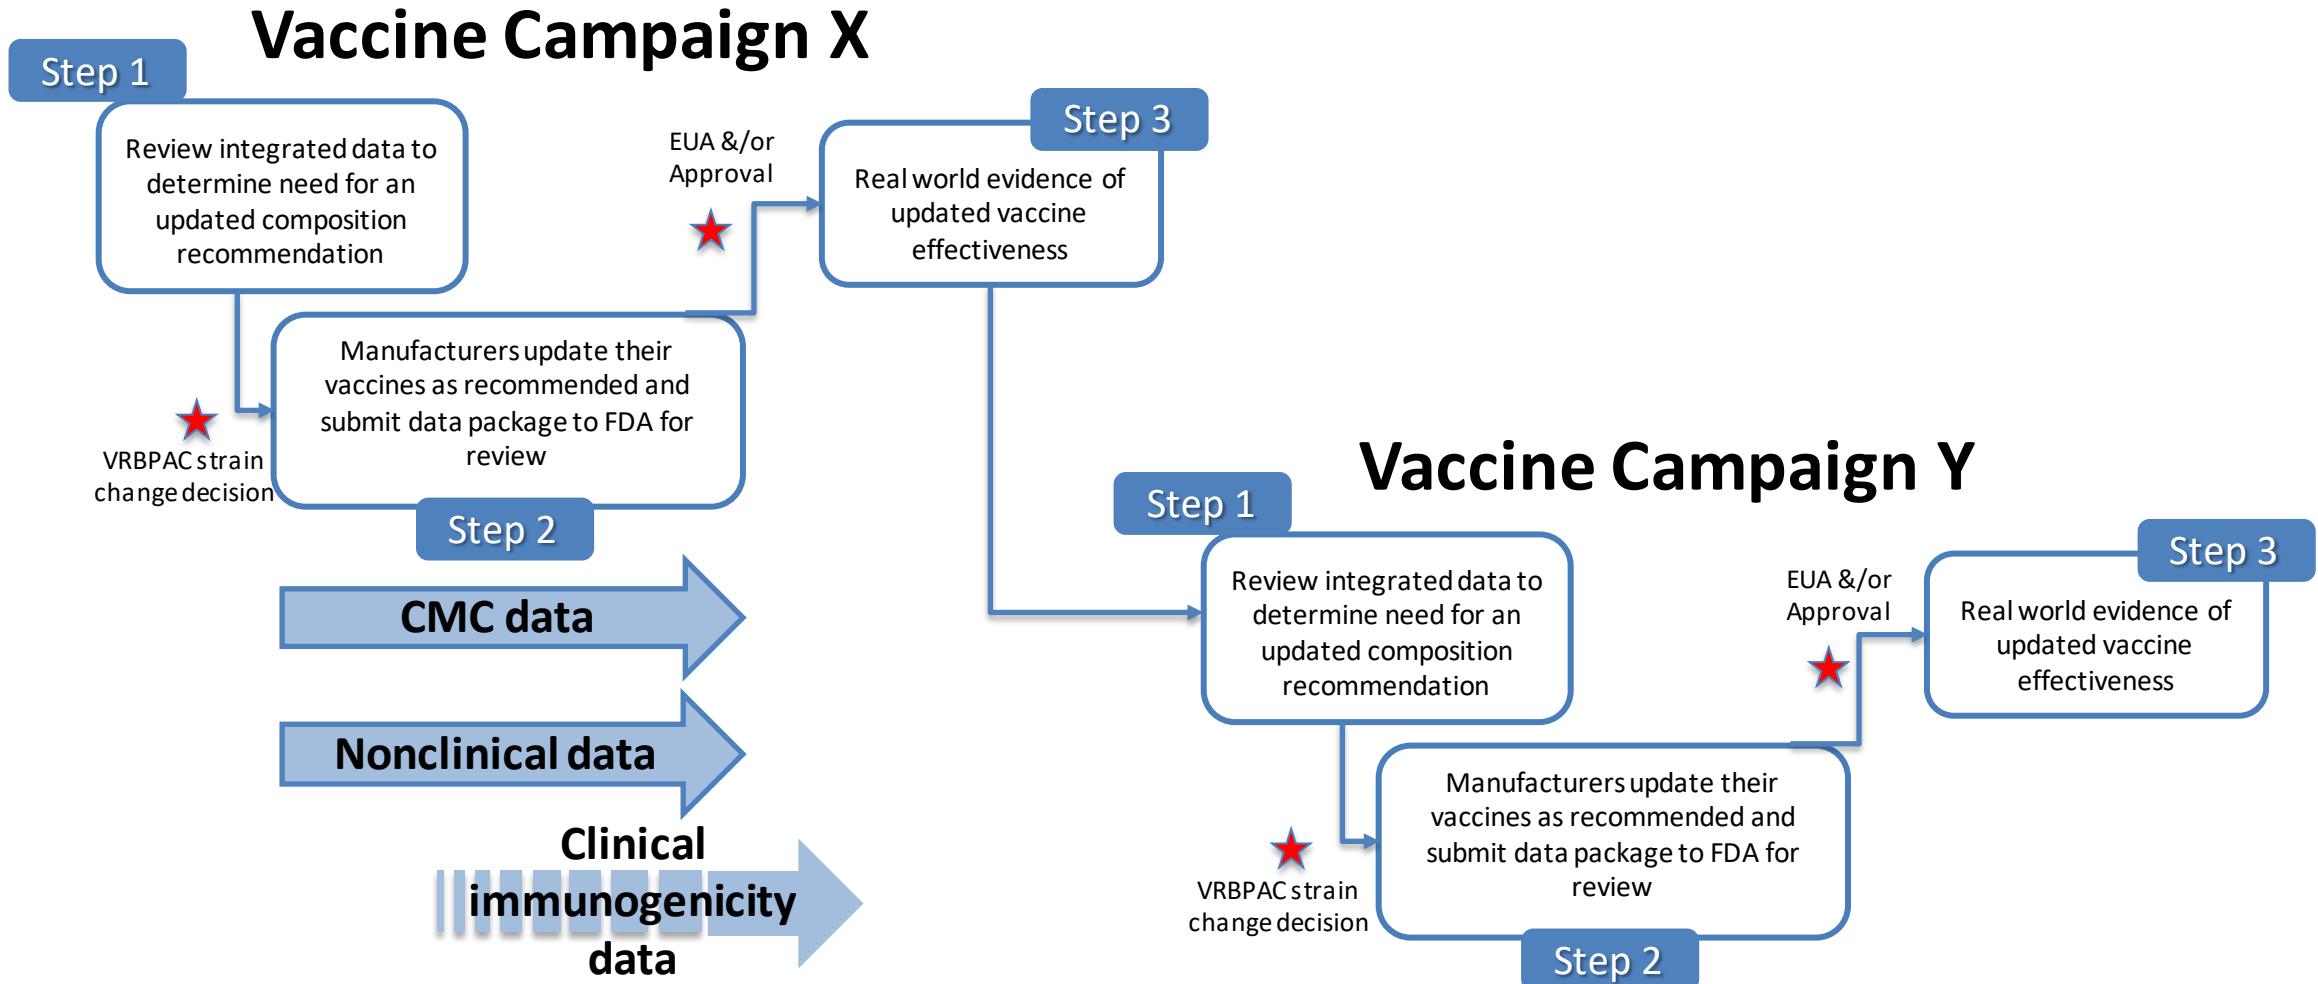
Vaccine Campaign X

Step 1

Review integrated data to determine need for an updated composition recommendation

VRBPAC strain change decision

Manufacturers update their vaccines as recommended and submit data package to FDA for review

Step 2

EUA &/or Approval

Step 3

Real world evidence of updated vaccine effectiveness

CMC data

Nonclinical data

Clinical immunogenicity data

Vaccine Campaign Y

Step 1

Review integrated data to determine need for an updated composition recommendation

VRBPAC strain change decision

Manufacturers update their vaccines as recommended and submit data package to FDA for review

Step 2

EUA &/or Approval

Step 3

Real world evidence of updated vaccine effectiveness